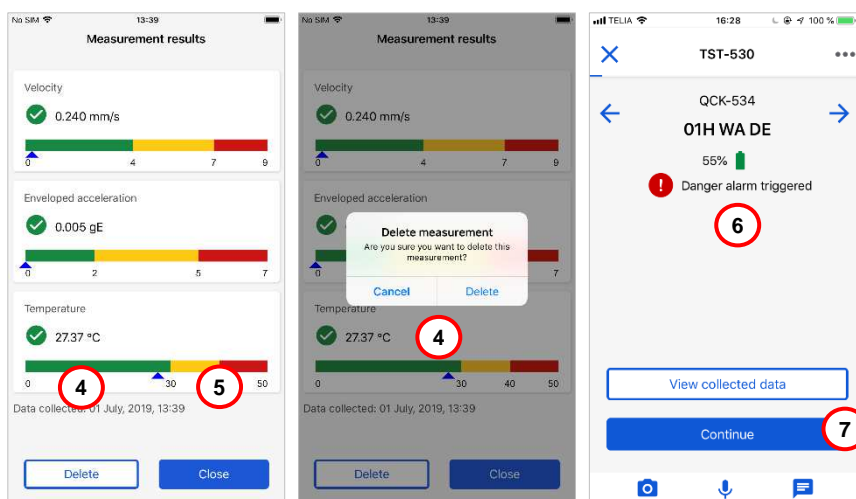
No SIM 13:39

Measurement results

Velocity

0.240 mm/s

0 4 7 9

Enveloped acceleration

0.005 gE

0 2 5 7

Temperature

27.37 °C

0 4 30 5 50

Data collected: 01 July, 2019, 13:39

Delete Close

No SIM 13:39

Measurement results

Velocity

0.240 mm/s

0 4 7 9

Enveloped acceleration

Delete measurement
Are you sure you want to delete this measurement?

Cancel Delete

Temperature

27.37 °C 4

0 30 40 50

Data collected: 01 July, 2019, 13:39

Delete Close

TELIA 16:28 100 %

TST-530

QCK-534

01H WA DE

55%

Danger alarm triggered

6

View collected data

Continue 7